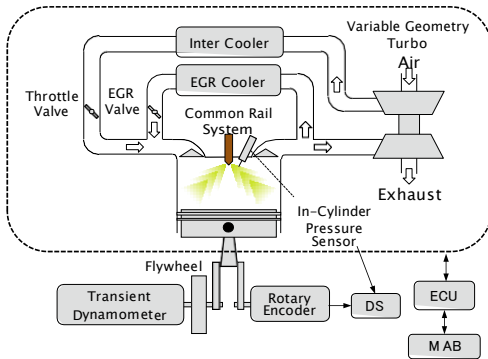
Variable Geometry Turbo

Inter Cooler

Air

EGR Cooler

Throttle Valve

EGR Valve

Common Rail System

Exhaust

In-Cylinder Pressure Sensor

Flywheel

Transient Dynamometer

Rotary Encoder

DS

ECU

M AB